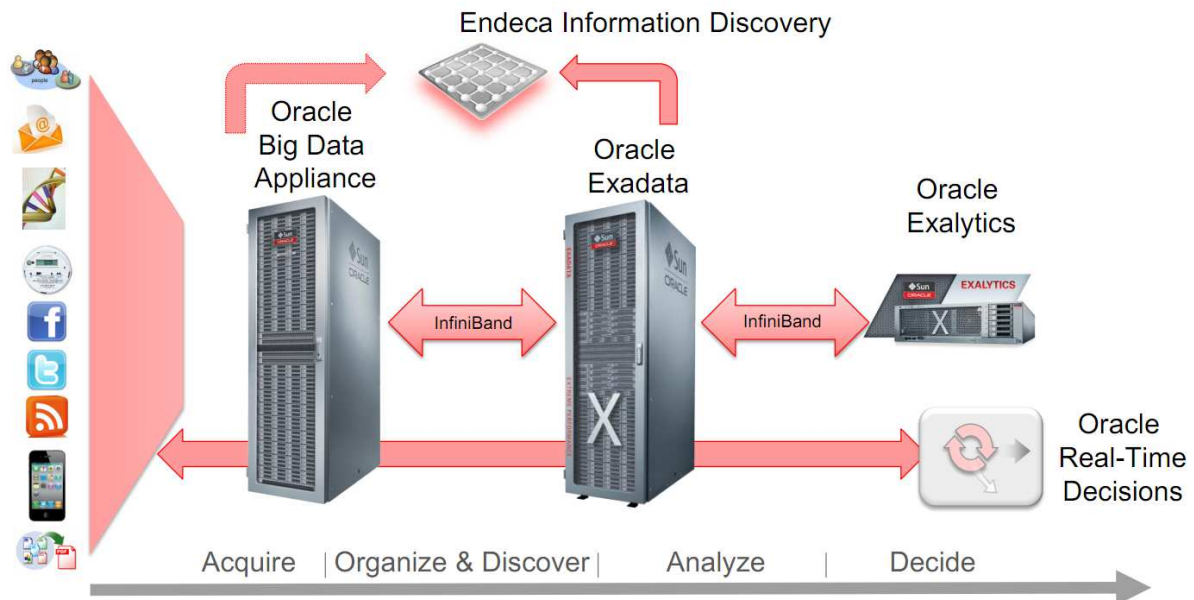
Endeca Information Discovery

people

Oracle Big Data Appliance

Sun ORACLE

Oracle Exadata

Sun ORACLE

EXADATA

Oracle Exalytics

Sun ORACLE EXALYTICS

InfiniBand

InfiniBand

X

X

Oracle Real-Time Decisions

Acquire | Organize & Discover | Analyze | Decide